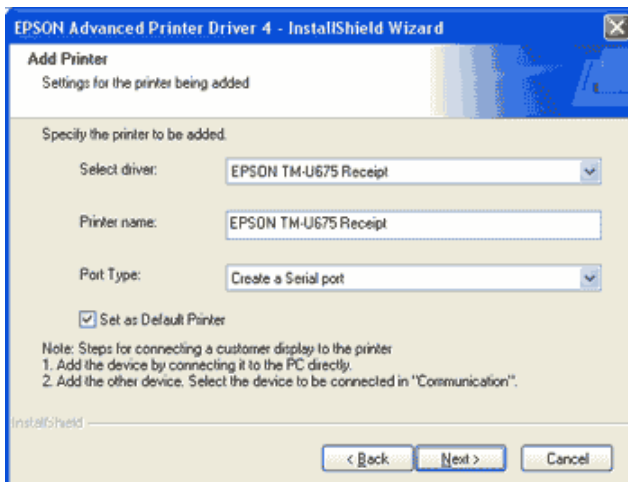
EPSON Advanced Printer Driver 4 - InstallShield Wizard

Add Printer
Settings for the printer being added

Specify the printer to be added.

Select driver: EPSON TM-U675 Receipt

Printer name: EPSON TM-U675 Receipt

Port Type: Create a Serial port

Set as Default Printer

Note: Steps for connecting a customer display to the printer
1. Add the device by connecting it to the PC directly.
2. Add the other device. Select the device to be connected in "Communication".

InstallShield

< Back | Next > | Cancel